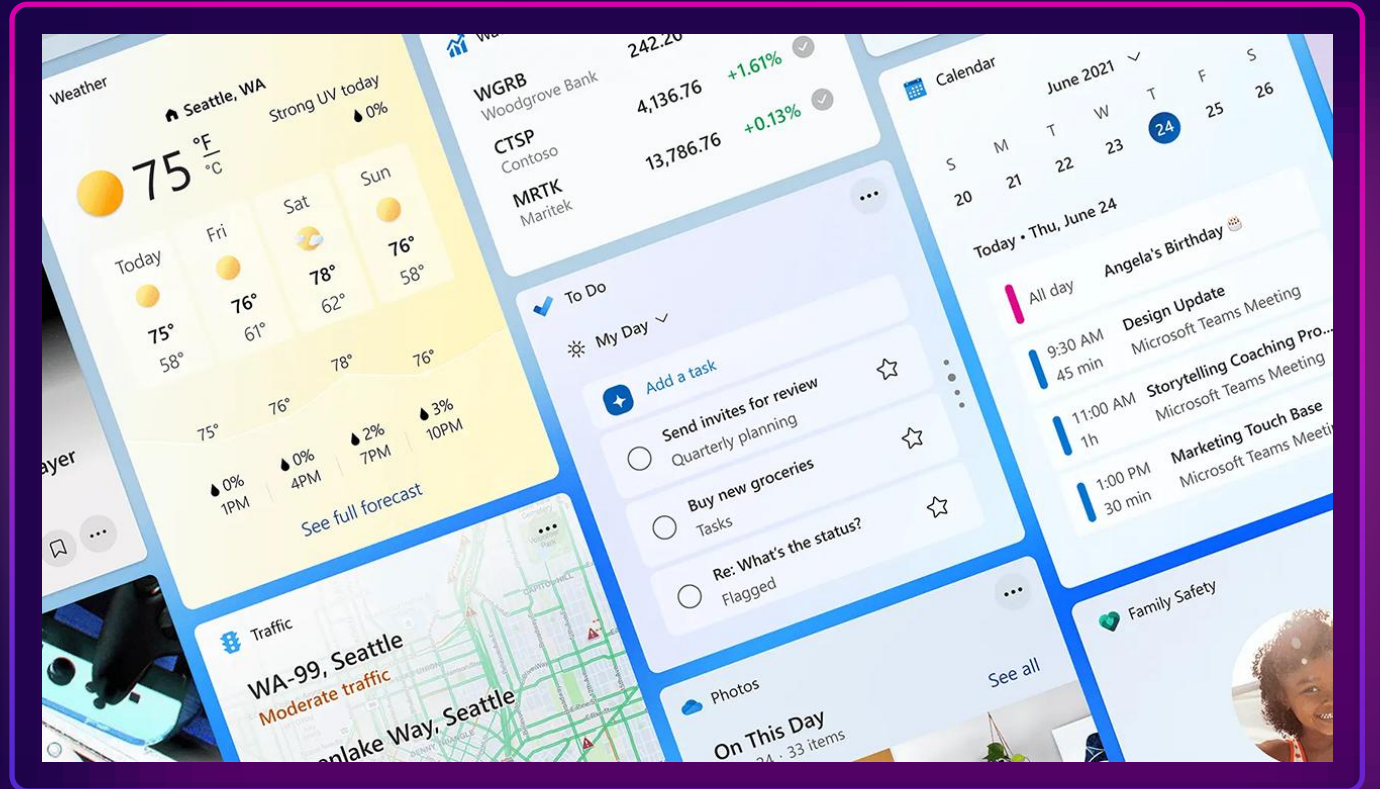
ayer

Weather
Seattle, WA
Strong UV today
0%
75 °F °C
Today
75°
58°
Fri
76°
61°
Sat
78°
62°
Sun
76°
58°
78°
76°
76°
75°
0%
1PM
0%
4PM
2%
7PM
3%
10PM
See full forecast

242.20
WGRB
Woodgrove Bank
4,136.76
+1.61%
CTSP
Contoso
13,786.76
+0.13%
MRTK
Maritek

To Do
My Day
Add a task
Send invites for review
Quarterly planning
Buy new groceries
Tasks
Re: What's the status?
Flagged

Calendar
June 2021
S M T W T F S
20 21 22 23 24 25 26
Today • Thu, June 24
All day
Angela's Birthday
9:30 AM
45 min
Design Update
Microsoft Teams Meeting
11:00 AM
1h
Storytelling Coaching Pro
Microsoft Teams Meeting
1:00 PM
30 min
Marketing Touch Base
Microsoft Teams Meeti

Traffic
WA-99, Seattle
Moderate traffic
nlake Way, Seattle

Photos
See all
On This Day
Jun 24 · 33 items

Family Safety